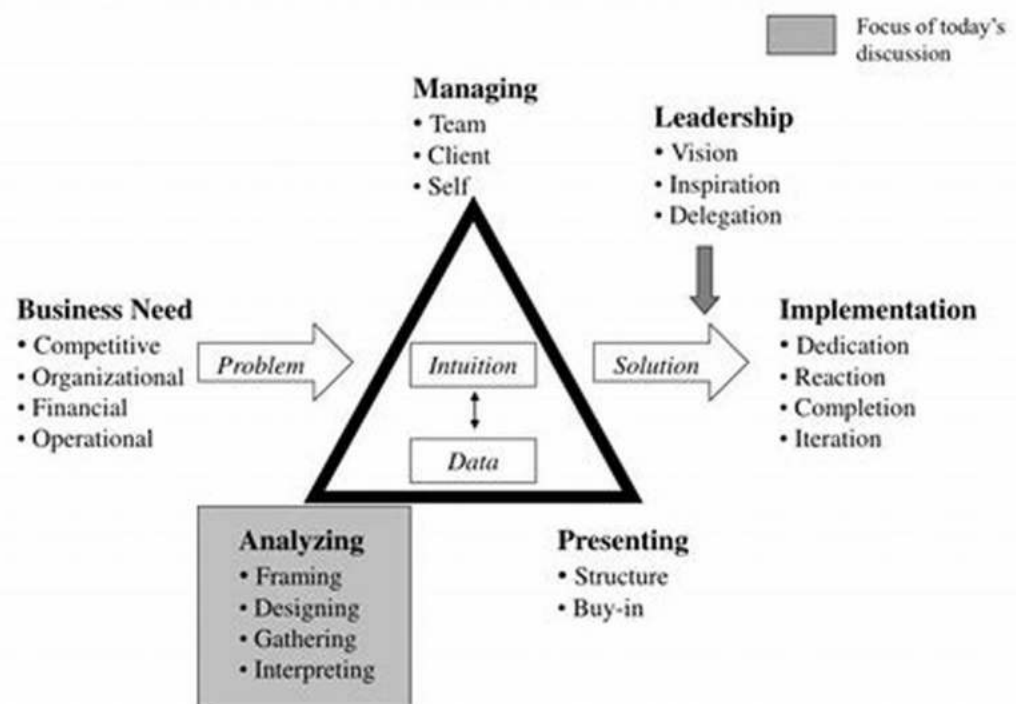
Focus of today's discussion

Managing
• Team
• Client
• Self

Leadership
• Vision
• Inspiration
• Delegation

Business Need
• Competitive
• Organizational
• Financial
• Operational

Problem

Intuition

Data

Solution

Implementation
• Dedication
• Reaction
• Completion
• Iteration

Analyzing
• Framing
• Designing
• Gathering
• Interpreting

Presenting
• Structure
• Buy-in